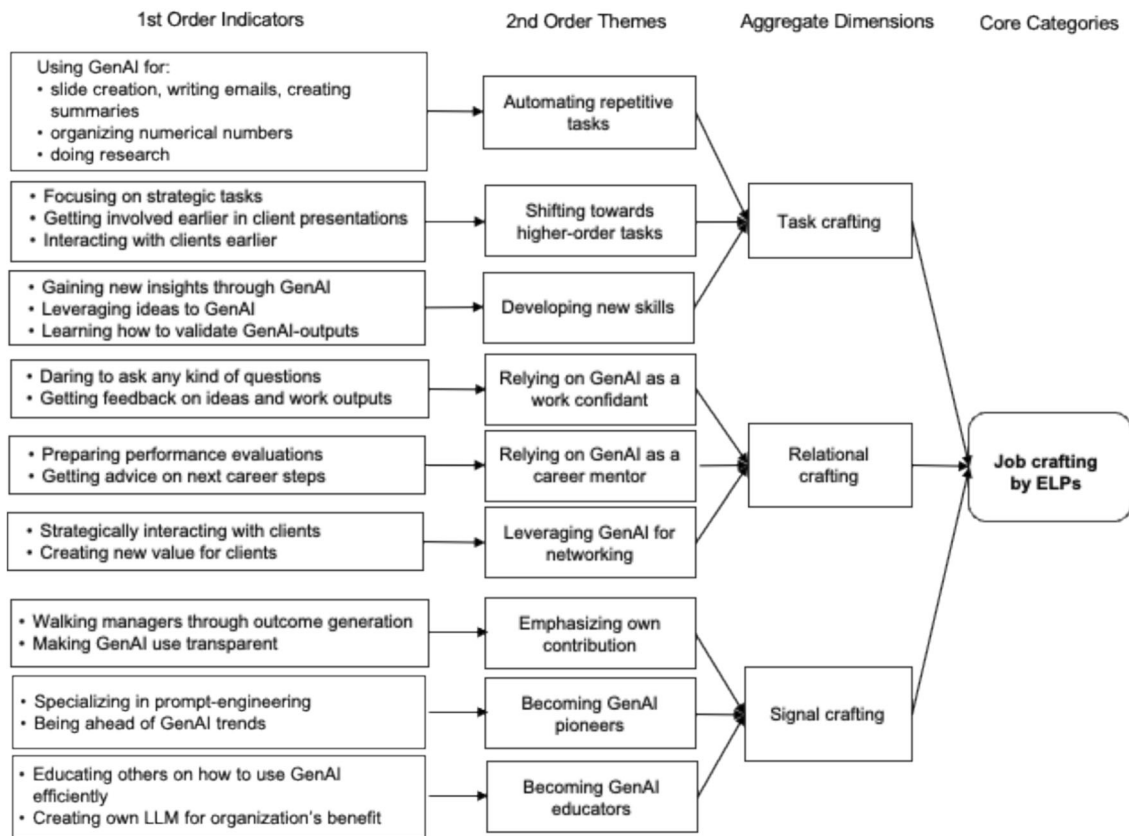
1st Order Indicators

2nd Order Themes

Aggregate Dimensions

Core Categories

Using GenAI for:
• slide creation, writing emails, creating summaries
• organizing numerical numbers
• doing research

Automating repetitive tasks

• Focusing on strategic tasks
• Getting involved earlier in client presentations
• Interacting with clients earlier

Shifting towards higher-order tasks

Task crafting

• Gaining new insights through GenAI
• Leveraging ideas to GenAI
• Learning how to validate GenAI-outputs

Developing new skills

• Daring to ask any kind of questions
• Getting feedback on ideas and work outputs

Relying on GenAI as a work confidant

• Preparing performance evaluations
• Getting advice on next career steps

Relying on GenAI as a career mentor

Relational crafting

Job crafting by ELPs

• Strategically interacting with clients
• Creating new value for clients

Leveraging GenAI for networking

• Walking managers through outcome generation
• Making GenAI use transparent

Emphasizing own contribution

• Specializing in prompt-engineering
• Being ahead of GenAI trends

Becoming GenAI pioneers

Signal crafting

• Educating others on how to use GenAI efficiently
• Creating own LLM for organization's benefit

Becoming GenAI educators